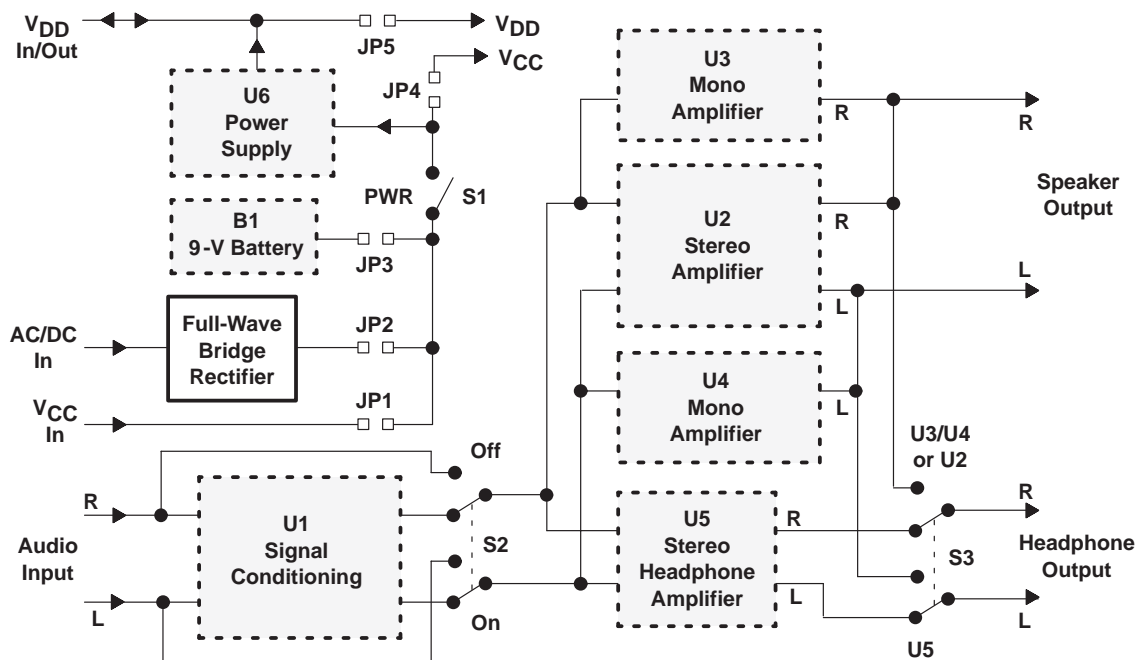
$V_{DD}$
In/Out

JP5

$V_{DD}$

JP4

$V_{CC}$

U6
Power
Supply

PWR

S1

B1
9-V Battery

JP3

AC/DC
In

Full-Wave
Bridge
Rectifier

JP2

$V_{CC}$
In

JP1

U3
Mono
Amplifier

R

R

Speaker
Output

U2
Stereo
Amplifier

R

L

L

U4
Mono
Amplifier

L

U3/U4
or U2

Off

R

Audio
Input

L

U1
Signal
Conditioning

S2

On

U5
Stereo
Headphone
Amplifier

R

L

R

S3

Headphone
Output

L

U5